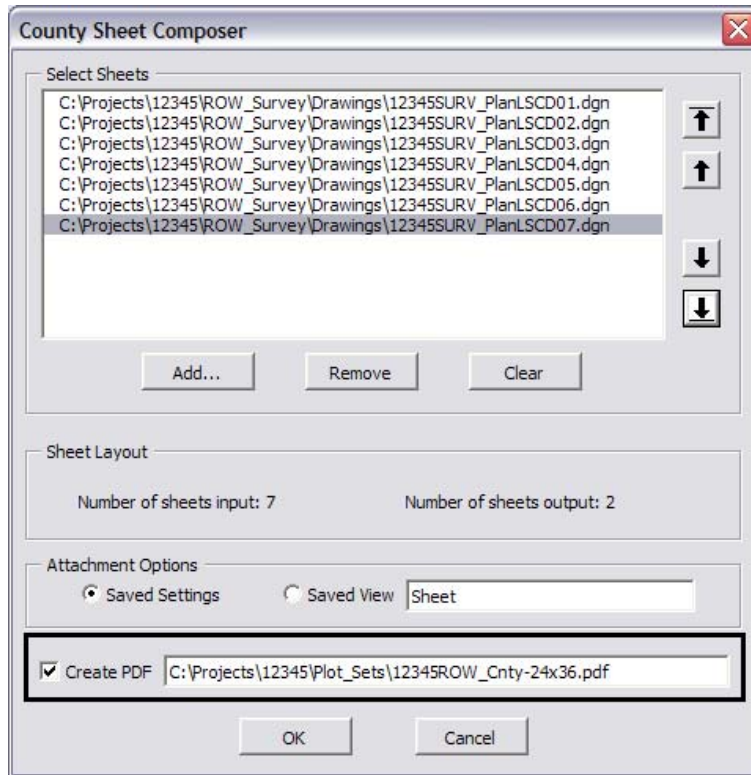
County Sheet Composer

Select Sheets

C:\Projects\12345\ROW_Survey\Drawings\12345SURV_PlanLSCD01.dgn
C:\Projects\12345\ROW_Survey\Drawings\12345SURV_PlanLSCD02.dgn
C:\Projects\12345\ROW_Survey\Drawings\12345SURV_PlanLSCD03.dgn
C:\Projects\12345\ROW_Survey\Drawings\12345SURV_PlanLSCD04.dgn
C:\Projects\12345\ROW_Survey\Drawings\12345SURV_PlanLSCD05.dgn
C:\Projects\12345\ROW_Survey\Drawings\12345SURV_PlanLSCD06.dgn
C:\Projects\12345\ROW_Survey\Drawings\12345SURV_PlanLSCD07.dgn

Add... Remove Clear

Sheet Layout

Number of sheets input: 7 Number of sheets output: 2

Attachment Options

Saved Settings Saved View Sheet

Create PDF C:\Projects\12345\Plot_Sets\12345ROW_Cnty-24x36.pdf

OK Cancel